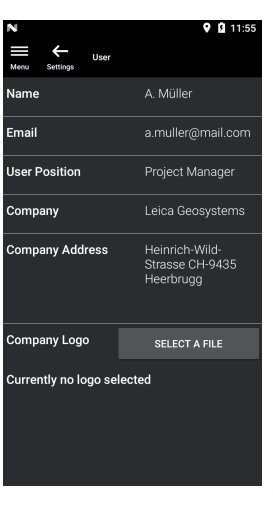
11:55

Menu Settings User

| | |
|---|---|
| Name | A. Müller |
| Email | a.muller@mail.com |
| User Position | Project Manager |
| Company | Leica Geosystems |
| Company Address | Heinrich-Wild-Strasse CH-9435 Heerbrugg |

Company Logo SELECT A FILE

Currently no logo selected